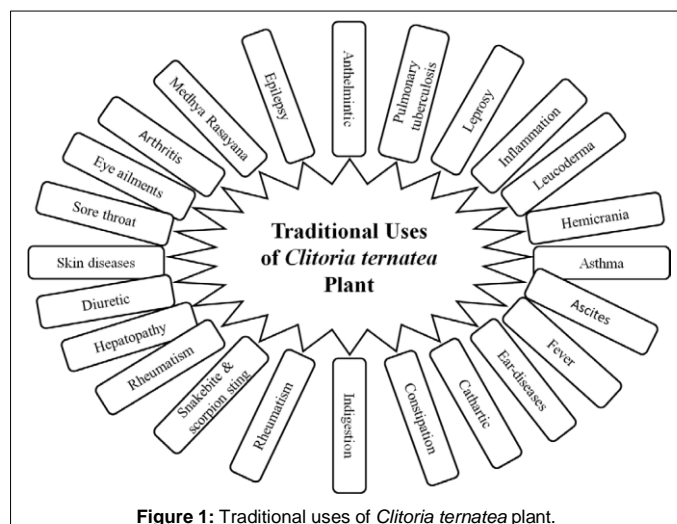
Traditional Uses of *Clitoria ternatea* Plant

Anthelmintic

Pulmonary tuberculosis

Leprosy

Inflammation

Leucoderma

Hemicrania

Asthma

Ascites

Fever

Ear-diseases

Cathartic

Constipation

Indigestion

Rheumatism

Snakebite & scorpion sting

Rheumatism

Hepatopathy

Diuretic

Skin diseases

Sore throat

Eye ailments

Arthritis

Medhya Rasayana

Epilepsy

**Figure 1:** Traditional uses of *Clitoria ternatea* plant.